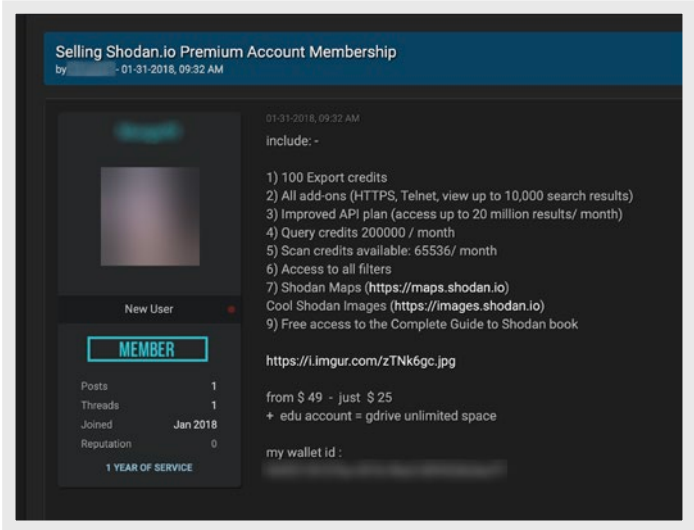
Selling Shodan.io Premium Account Membership
by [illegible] - 01-31-2018, 09:32 AM

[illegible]

New User

MEMBER

| Posts | 1 |
|---|---|
| Threads | 1 |
| Joined | Jan 2018 |
| Reputation | 0 |

1 YEAR OF SERVICE

01-31-2018, 09:32 AM

include: -

1) 100 Export credits
2) All add-ons (HTTPS, Telnet, view up to 10,000 search results)
3) Improved API plan (access up to 20 million results/ month)
4) Query credits 200000 / month
5) Scan credits available: 65536/ month
6) Access to all filters
7) Shodan Maps (https://maps.shodan.io)
Cool Shodan Images (https://images.shodan.io)
9) Free access to the Complete Guide to Shodan book

https://i.imgur.com/zTNk6gc.jpg

from $ 49 - just $ 25
+ edu account = gdrive unlimited space

my wallet id :
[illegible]